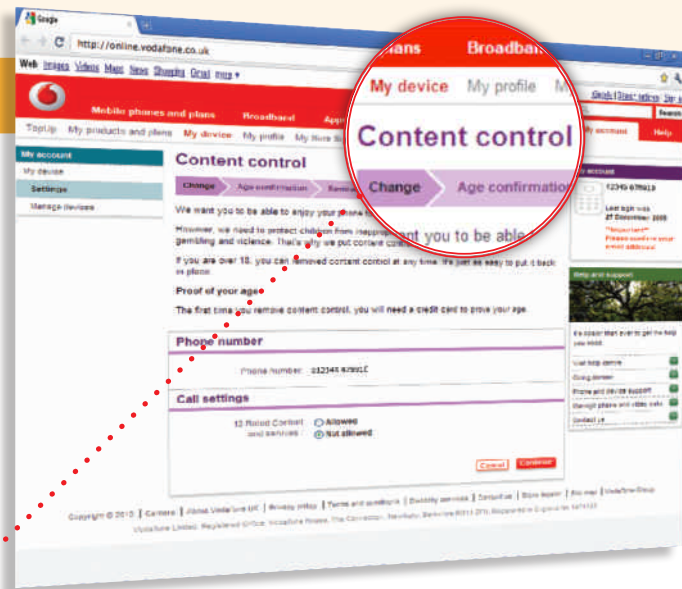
Google

http://online.vodafone.co.uk

Web Images Videos Maps News Shopping Gmail more ▾

Mobile phones and plans Broadband

TopUp My products and plans My device My profile

My account Help

My account
My device
Settings
Manage devices

Content control

Change Age confirmation

We want you to be able to enjoy your phone

However, we need to protect children from inappropriate gambling and violence. That's why we put content control

If you are over 18, you can removed content control at any time. It's just as easy to put it back in place.

Proof of your age

The first time you remove content control, you will need a credit card to prove your age.

Phone number

Phone number: 012345 678910

Call settings

18 Rated Content and services: Allowed Not allowed

Cancel Continue

12345 678910

27 December 2009

Help and support

Contact us

Copyright © 2010 | Careers | About Vodafone UK | Privacy policy | Terms and conditions | Disability services | Contact us | Store locator | Site map | Vodafone Group

Vodafone Limited. Registered Office: Vodafone House, The Connection, Newbury, Berkshire RG14 2FN. Registered in England No. 1471587

lans Broadba

My device My profile M

Content control

Change Age confirmation

nt you to be able